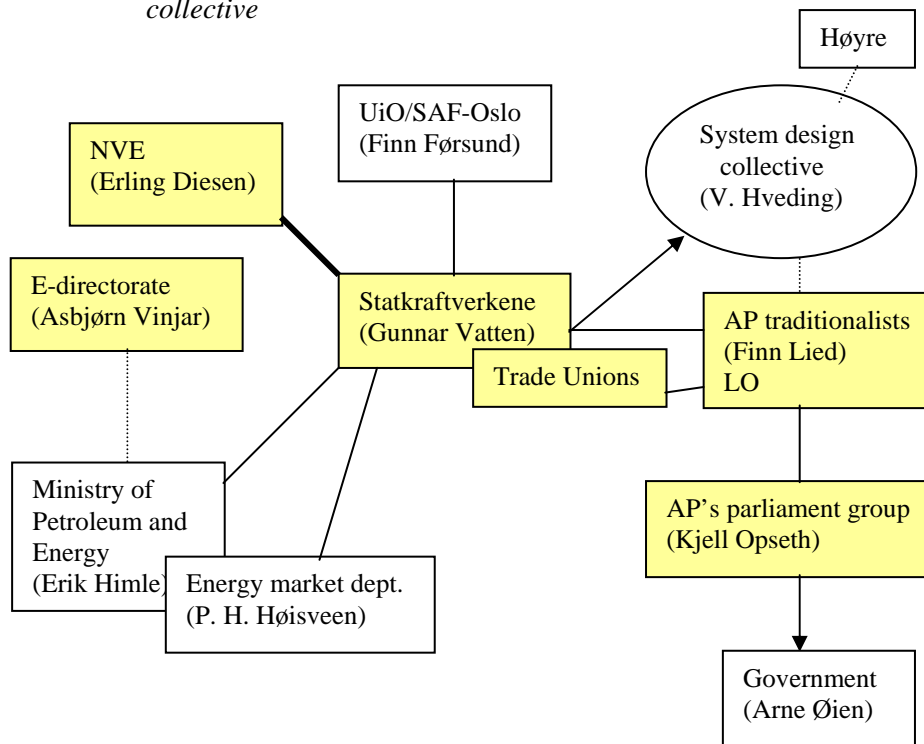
collective

Høyre

UiO/SAF-Oslo
(Finn Førsund)

NVE
(Erling Diesen)

System design collective
(V. Hveding)

E-directorate
(Asbjørn Vinjar)

Statkraftverkene
(Gunnar Vatten)

AP traditionalists
(Finn Lied)
LO

Trade Unions

Ministry of Petroleum and Energy
(Erik Himle)

Energy market dept.
(P. H. Høisveen)

AP's parliament group
(Kjell Opseth)

Government
(Arne Øien)